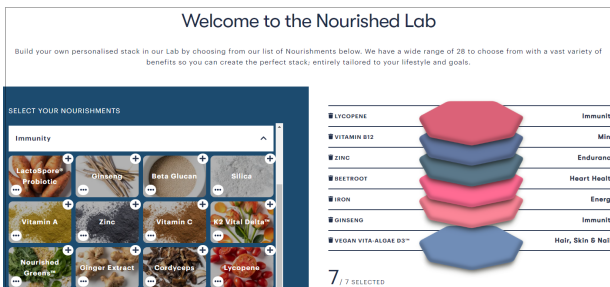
Welcome to the Nourished Lab

Build your own personalised stack in our Lab by choosing from our list of Nourishments below. We have a wide range of 28 to choose from with a vast variety of benefits so you can create the perfect stack, entirely tailored to your lifestyle and goals.

SELECT YOUR NOURISHMENTS

Immunity

LactoSpore® Probiotic
Ginseng
Beta Glucan
Silica
Vitamin A
Zinc
Vitamin C
K2 Vital Delta™
Nourished Greens™
Ginger Extract
Cordyceps
Lycopene

LYCOPENE Immunit
VITAMIN B12 Min
ZINC Enduran
BEETROOT Heart Healt
IRON Energ
GINSENG Immunit
VEGAN VITA-ALGAE D3™ Hair, Skin & Nai

7 / 7 SELECTED